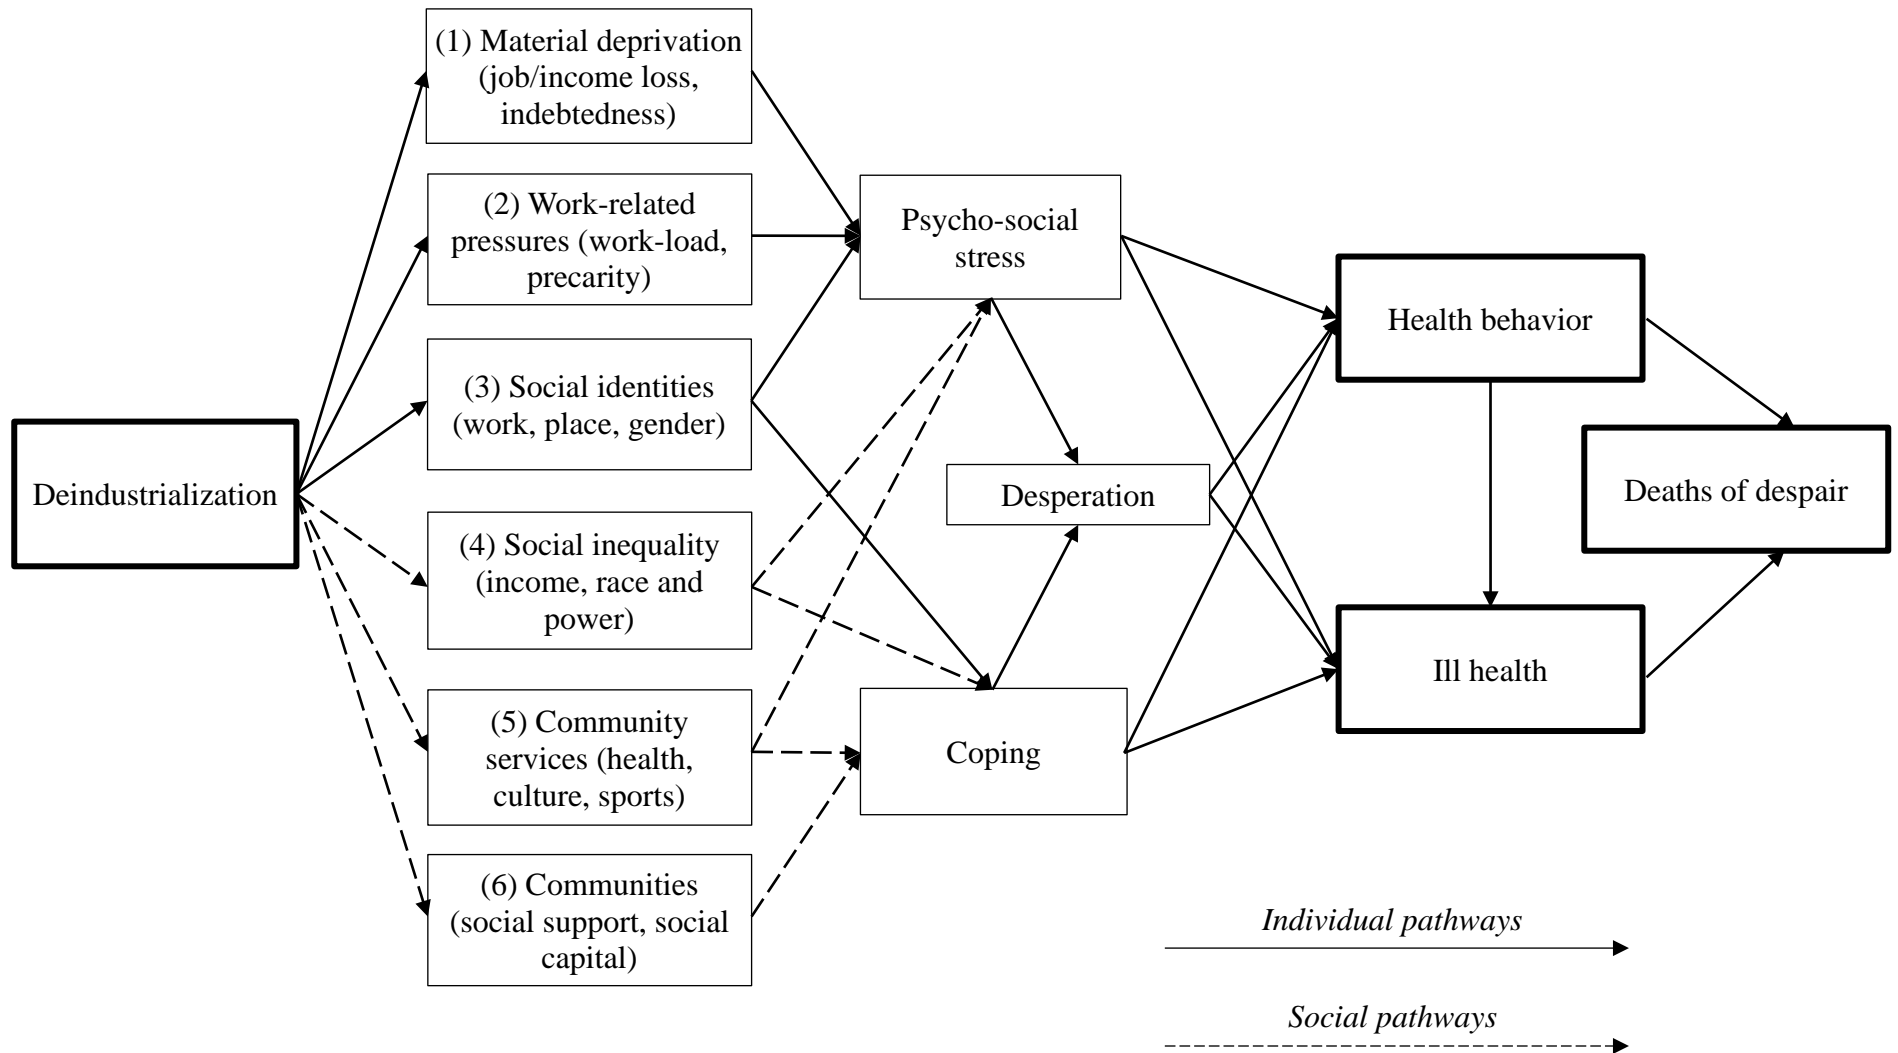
Deindustrialization

(1) Material deprivation (job/income loss, indebtedness)

(2) Work-related pressures (work-load, precarity)

(3) Social identities (work, place, gender)

(4) Social inequality (income, race and power)

(5) Community services (health, culture, sports)

(6) Communities (social support, social capital)

Psycho-social stress

Desperation

Coping

Health behavior

Ill health

Deaths of despair

*Individual pathways*

*Social pathways*